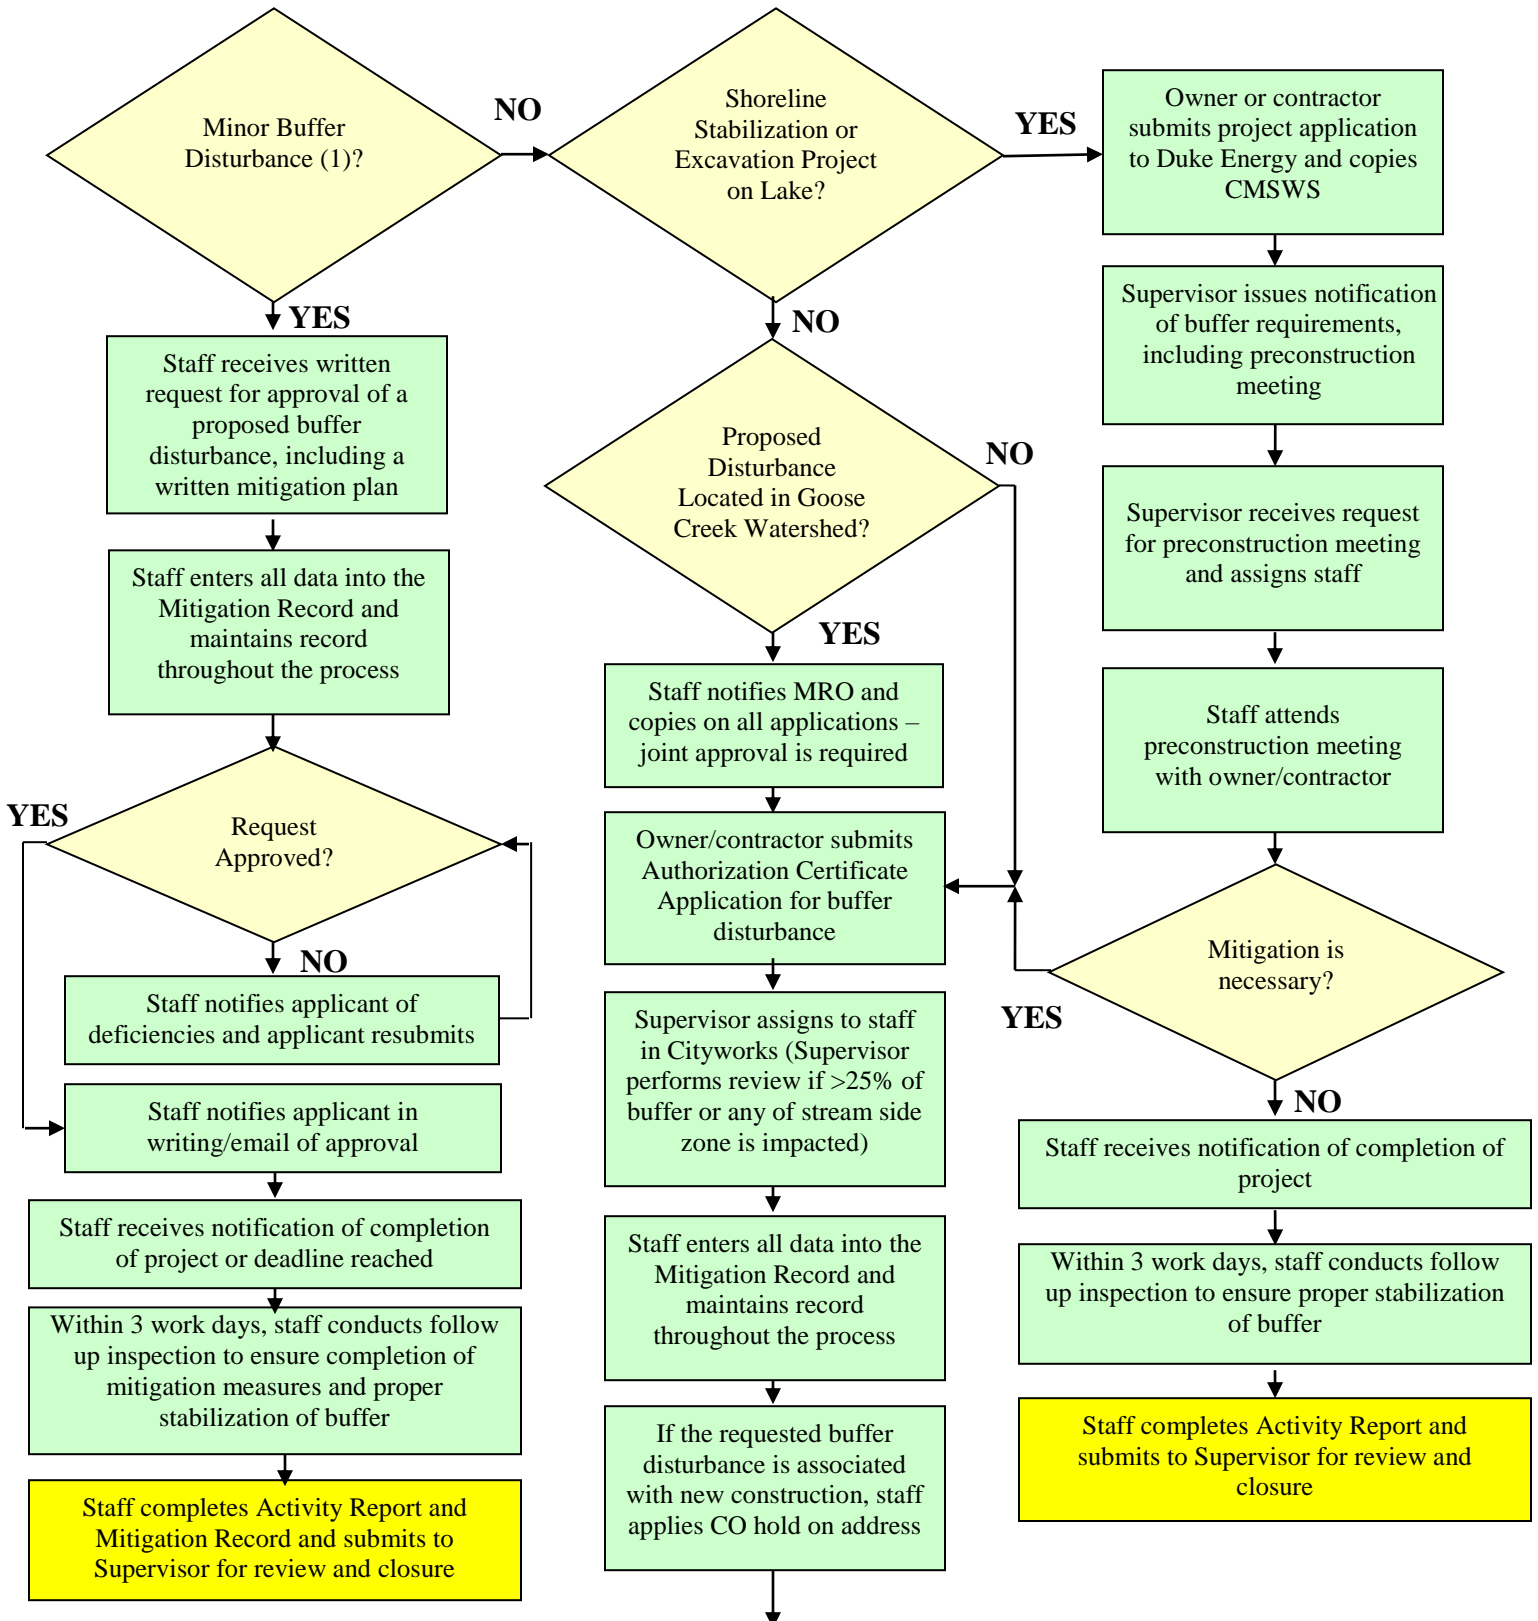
Minor Buffer Disturbance (1)?

NO

Shoreline Stabilization or Excavation Project on Lake?

YES

Owner or contractor submits project application to Duke Energy and copies CMSWS

YES

Staff receives written request for approval of a proposed buffer disturbance, including a written mitigation plan

Staff enters all data into the Mitigation Record and maintains record throughout the process

YES

Request Approved?

NO

Staff notifies applicant of deficiencies and applicant resubmits

Staff notifies applicant in writing/email of approval

Staff receives notification of completion of project or deadline reached

Within 3 work days, staff conducts follow up inspection to ensure completion of mitigation measures and proper stabilization of buffer

Staff completes Activity Report and Mitigation Record and submits to Supervisor for review and closure

NO

Proposed Disturbance Located in Goose Creek Watershed?

NO

YES

Staff notifies MRO and copies on all applications – joint approval is required

Owner/contractor submits Authorization Certificate Application for buffer disturbance

Supervisor assigns to staff in Cityworks (Supervisor performs review if >25% of buffer or any of stream side zone is impacted)

Staff enters all data into the Mitigation Record and maintains record throughout the process

If the requested buffer disturbance is associated with new construction, staff applies CO hold on address

Supervisor issues notification of buffer requirements, including preconstruction meeting

Supervisor receives request for preconstruction meeting and assigns staff

Staff attends preconstruction meeting with owner/contractor

Mitigation is necessary?

YES

NO

Staff receives notification of completion of project

Within 3 work days, staff conducts follow up inspection to ensure proper stabilization of buffer

Staff completes Activity Report and submits to Supervisor for review and closure